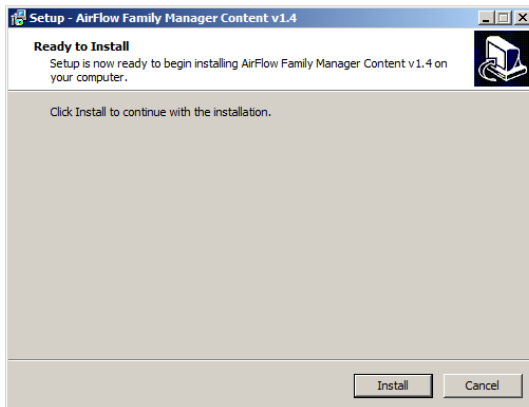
Setup - AirFlow Family Manager Content v1.4

Ready to Install
Setup is now ready to begin installing AirFlow Family Manager Content v1.4 on your computer.

Click Install to continue with the installation.

Install
Cancel